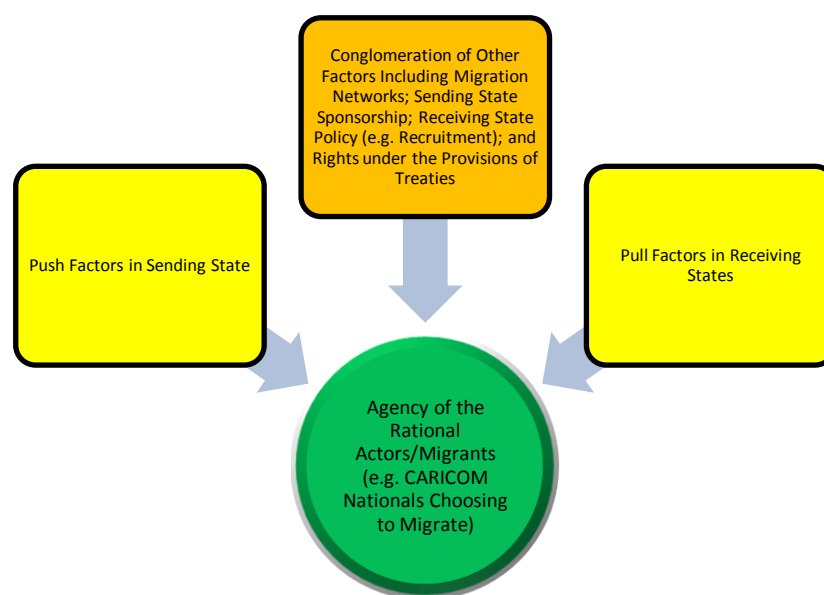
Conglomeration of Other Factors Including Migration Networks; Sending State Sponsorship; Receiving State Policy (e.g. Recruitment); and Rights under the Provisions of Treaties

Push Factors in Sending State

Pull Factors in Receiving States

Agency of the Rational Actors/Migrants (e.g. CARICOM Nationals Choosing to Migrate)